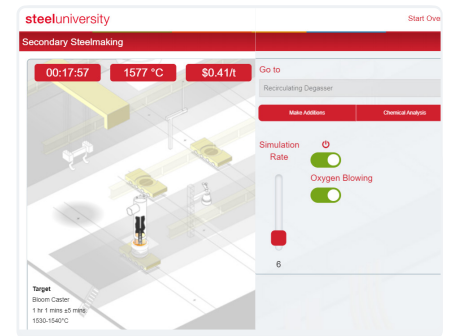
steeluniversity

Start Ove

Secondary Steelmaking

00:17:57

1577 °C

$0.41/t

Go to

Recirculating Degasser

Make Additions

Chemical Analysis

Simulation Rate

6

Oxygen Blowing

Target
Bloom Caster:
1 hr 1 mins ±5 mins
1530-1540°C